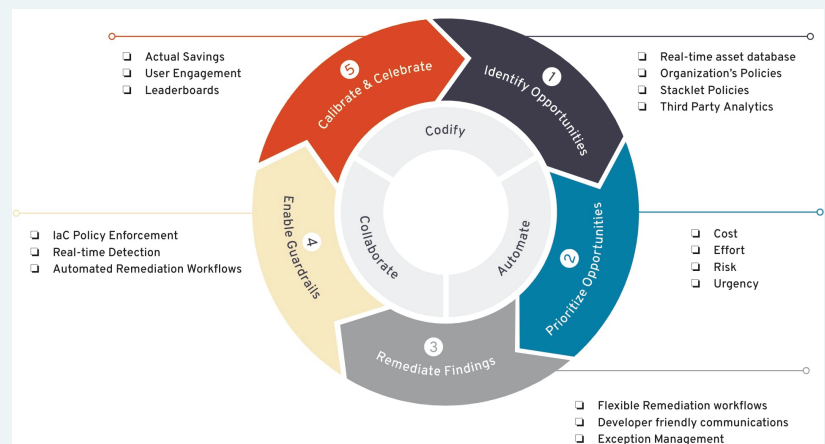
❑ Actual Savings
❑ User Engagement
❑ Leaderboards

5 Calibrate & Celebrate

1 Identify Opportunities

❑ Real-time asset database
❑ Organization's Policies
❑ Stacklet Policies
❑ Third Party Analytics

Codify

Collaborate

Automate

4 Enable Guardrails

❑ IaC Policy Enforcement
❑ Real-time Detection
❑ Automated Remediation Workflows

2 Prioritize Opportunities

❑ Cost
❑ Effort
❑ Risk
❑ Urgency

3 Remediate Findings

❑ Flexible Remediation workflows
❑ Developer friendly communications
❑ Exception Management